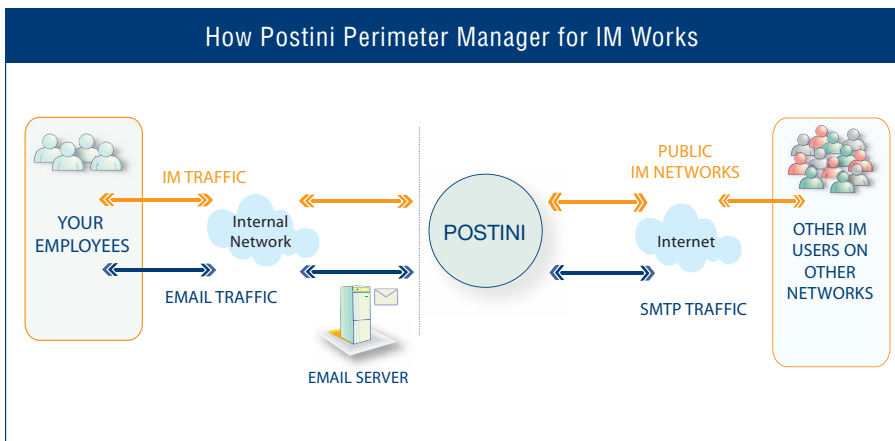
How Postini Perimeter Manager for IM Works

YOUR EMPLOYEES

IM TRAFFIC

Internal Network

EMAIL TRAFFIC

EMAIL SERVER

POSTINI

PUBLIC IM NETWORKS

Internet

SMTP TRAFFIC

OTHER IM USERS ON OTHER NETWORKS